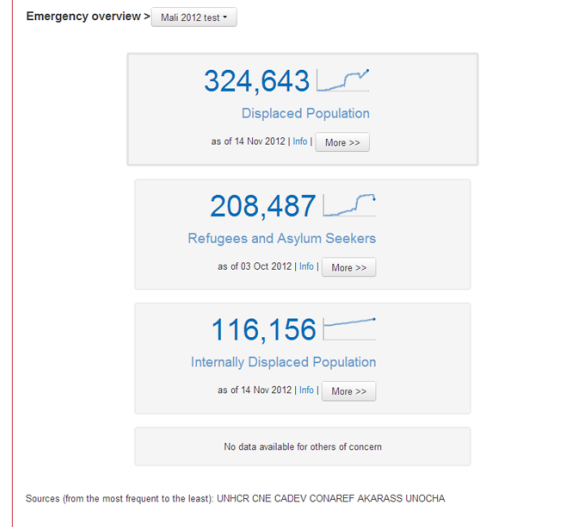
Emergency overview > Mali 2012 test

324,643
Displaced Population
as of 14 Nov 2012 | Info | More >>

208,487
Refugees and Asylum Seekers
as of 03 Oct 2012 | Info | More >>

116,156
Internally Displaced Population
as of 14 Nov 2012 | Info | More >>

No data available for others of concern

Sources (from the most frequent to the least): UNHCR CNE CADEV CONAREF AKARASS UNOCHA